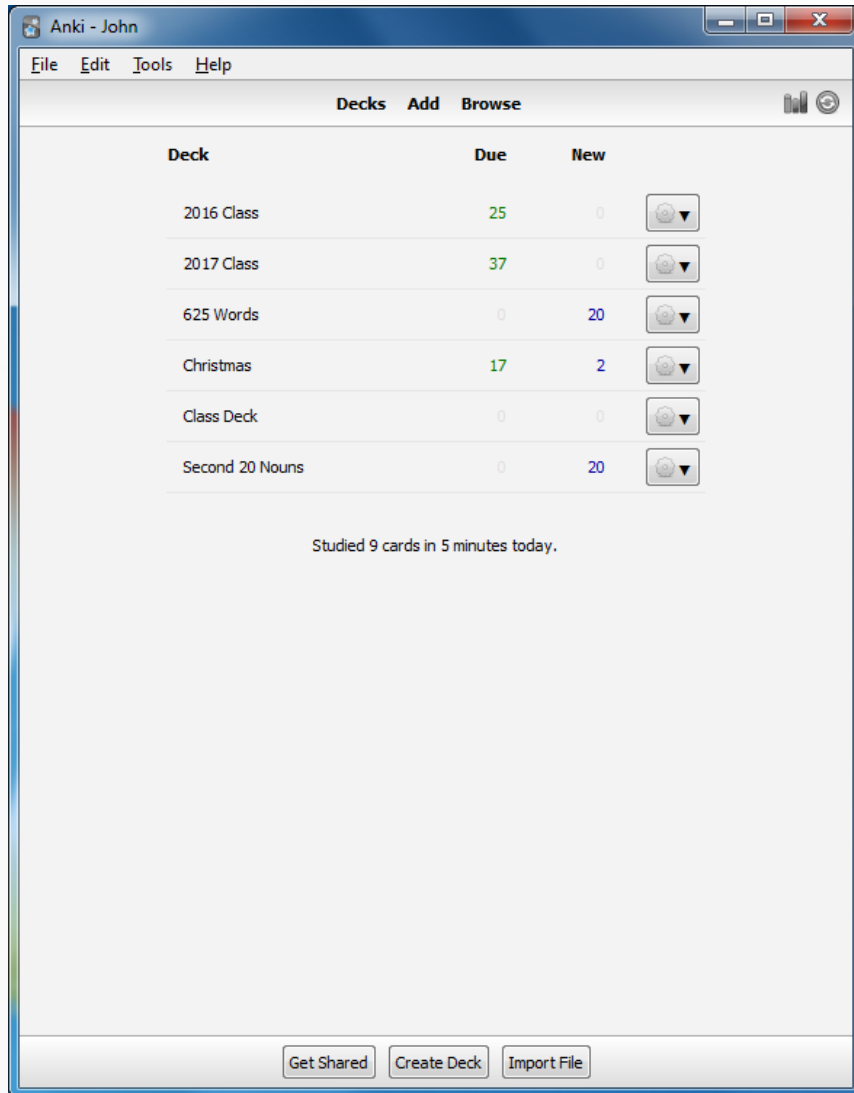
Anki - John

File Edit Tools Help

Decks Add Browse

| Deck | Due | New |
|---|---|---|
| 2016 Class | 25 | 0 |
| 2017 Class | 37 | 0 |
| 625 Words | 0 | 20 |
| Christmas | 17 | 2 |
| Class Deck | 0 | 0 |
| Second 20 Nouns | 0 | 20 |

Studied 9 cards in 5 minutes today.

Get Shared Create Deck Import File